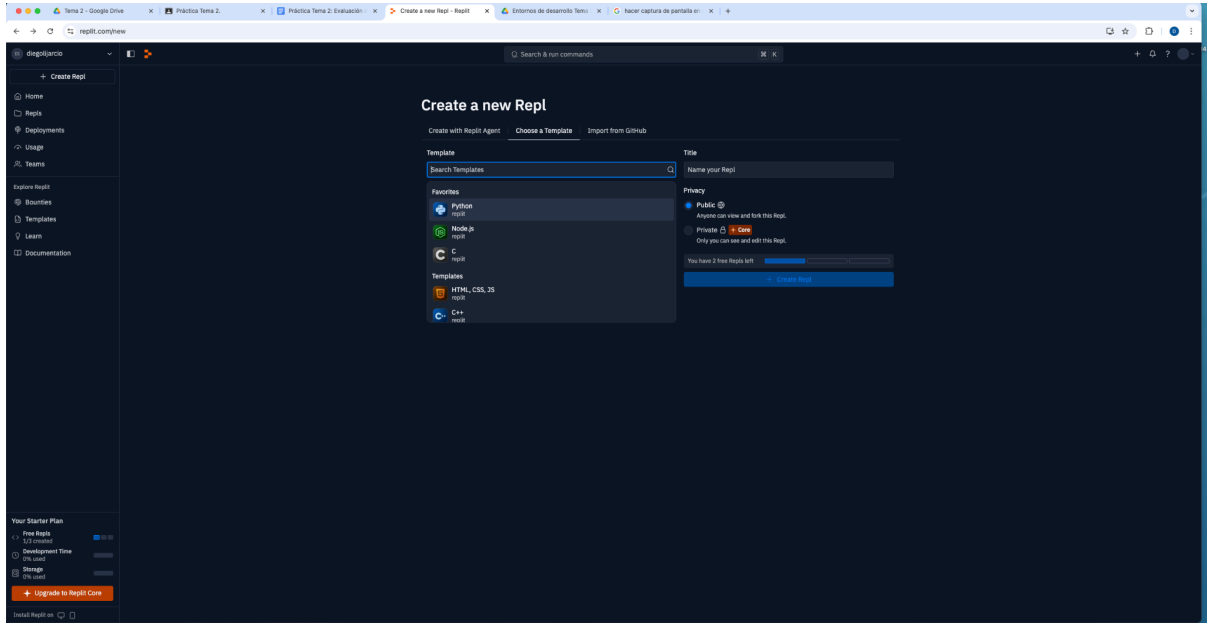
Tema 2 - Google Drive | Práctica Tema 2. | Práctica Tema 2: Evaluación | Create a new Repl - Replit | Entornos de desarrollo Tema | hacer captura de pantalla en | +

replit.com/new

diegolijarcio

+ Create Repl

Home
Repls
Deployments
Usage
Teams

Explore Replit
Bounties
Templates
Learn
Documentation

Search & run commands ⌘ K

Create a new Repl

Create with Replit Agent | Choose a Template | Import from GitHub

Template

Search Templates

Favorites

Python
replit

Node.js
replit

C
replit

Templates

HTML, CSS, JS
replit

C++
replit

Title

Name your Repl

Privacy

Public
Anyone can view and fork this Repl.

Private + Core
Only you can see and edit this Repl.

You have 2 free Repls left

+ Create Repl

Your Starter Plan

Free Repls
1/3 created

Development Time
0% used

Storage
0% used

+ Upgrade to Replit Core

Install Replit on